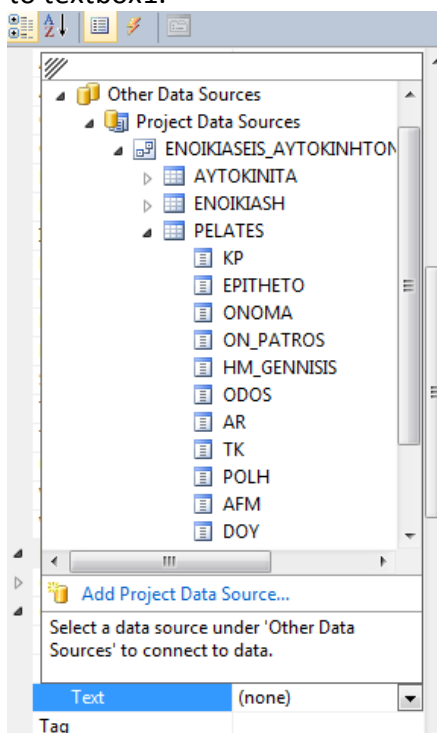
to textbox1.

Other Data Sources
Project Data Sources
ENOIKIASEIS_AYTOKINHTON
AYTOKINITA
ENOIKIASH
PELATES
KP
EPITHETO
ONOMA
ON_PATROS
HM_GENNISIS
ODOS
AR
TK
POLH
AFM
DOY

Add Project Data Source...

Select a data source under 'Other Data Sources' to connect to data.

| Text | (none) |
|---|---|
| Tag | |